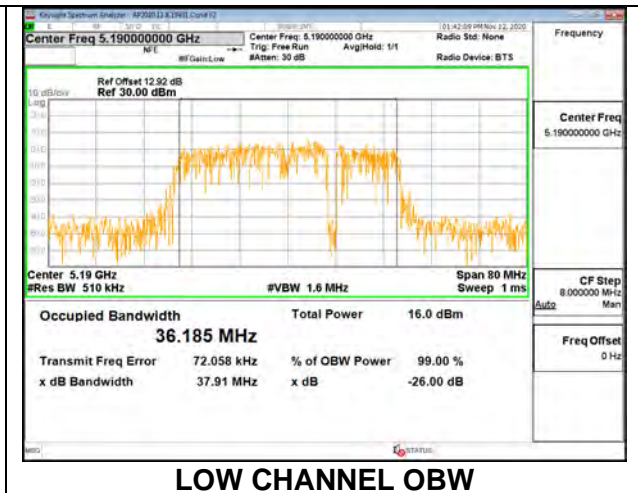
Keysight Spectrum Analyzer - AP2020 13 8.19401 Conf I2

Center Freq 5.190000000 GHz
NFE
#IFGain:Low

Center Freq: 5.190000000 GHz
Trig: Free Run
#Atten: 30 dB

Avg|Hold: 1/1

01:42:09 PM Nov 22, 2020
Radio Std: None
Radio Device: BTS

Frequency

Ref Offset 12.92 dB
10 dB/div Ref 30.00 dBm
Log

Center Freq
5.190000000 GHz

Center 5.19 GHz
#Res BW 510 kHz
#VBW 1.6 MHz
Span 80 MHz
Sweep 1 ms

CF Step
8.000000 MHz
Auto Man

Occupied Bandwidth
36.185 MHz
Total Power 16.0 dBm

Freq Offset
0 Hz

Transmit Freq Error 72.058 kHz
% of OBW Power 99.00 %
x dB Bandwidth 37.91 MHz
x dB -26.00 dB

MSG
STATUS

LOW CHANNEL OBW